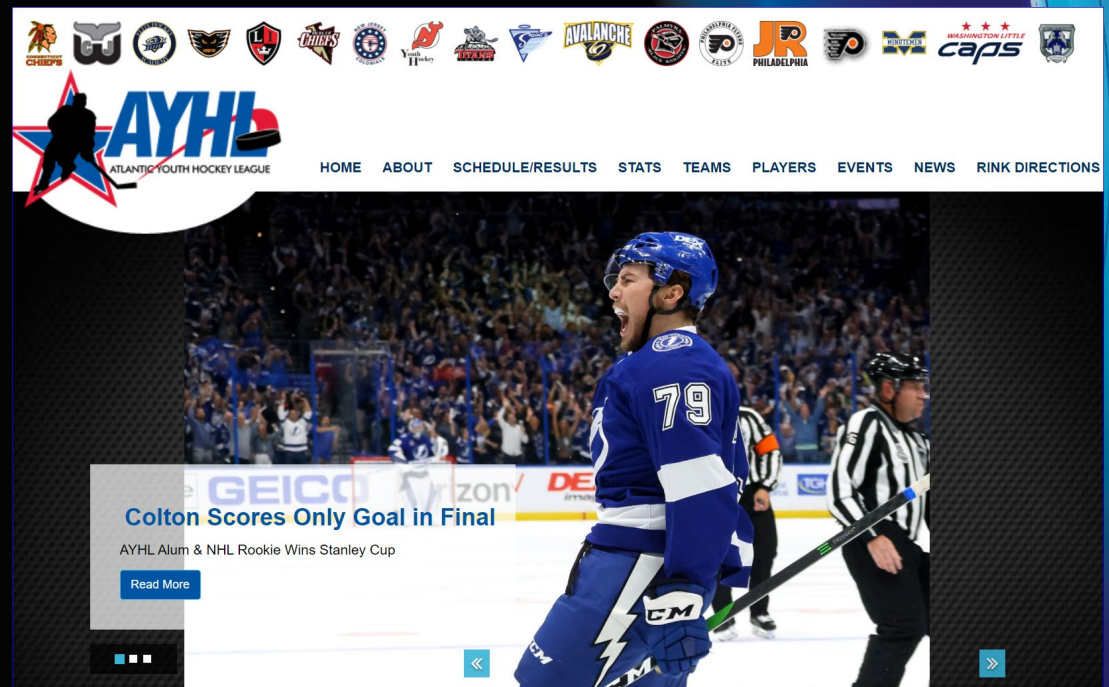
CHIEFS

NEW JERSEY COLONIALS

Youth Hockey

TITANS

AVALANCHE

PHILADELPHIA

JR

PHILADELPHIA

MINUTEMEN

WASHINGTON LITTLE caps

AYHL

ATLANTIC YOUTH HOCKEY LEAGUE

HOME ABOUT SCHEDULE/RESULTS STATS TEAMS PLAYERS EVENTS NEWS RINK DIRECTIONS

GEICO

rizon

79

CCM

Colton Scores Only Goal in Final

AYHL Alum & NHL Rookie Wins Stanley Cup

Read More

«

»